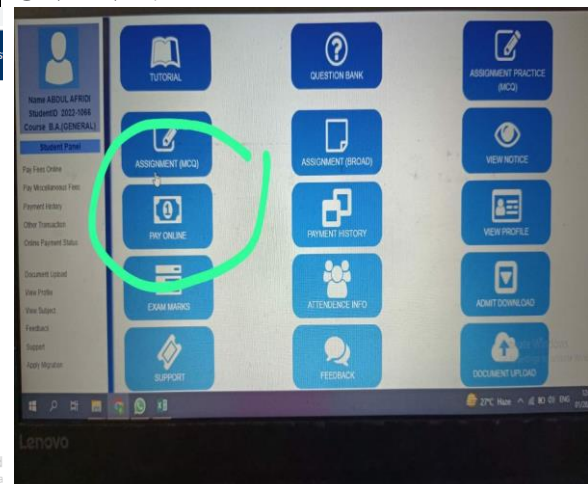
Name ABDUL AFRIDI
StudentID: 2022-1066
Course B.A.(GENERAL)

Student Panel

Pay Fees Online
Pay Miscellaneous Fees
Payment History
Other Transaction
Online Payment Status

Document Upload
View Profile
View Subject
Feedback
Support
Apply Migration

TUTORIAL
QUESTION BANK
ASSIGNMENT PRACTICE (MCQ)
ASSIGNMENT (MCQ)
ASSIGNMENT (BROAD)
VIEW NOTICE
PAY ONLINE
PAYMENT HISTORY
VIEW PROFILE
EXAM MARKS
ATTENDENCE INFO
ADMIT DOWNLOAD
SUPPORT
FEEDBACK
DOCUMENT UPLOAD

27°C Haze ENG

Lenovo